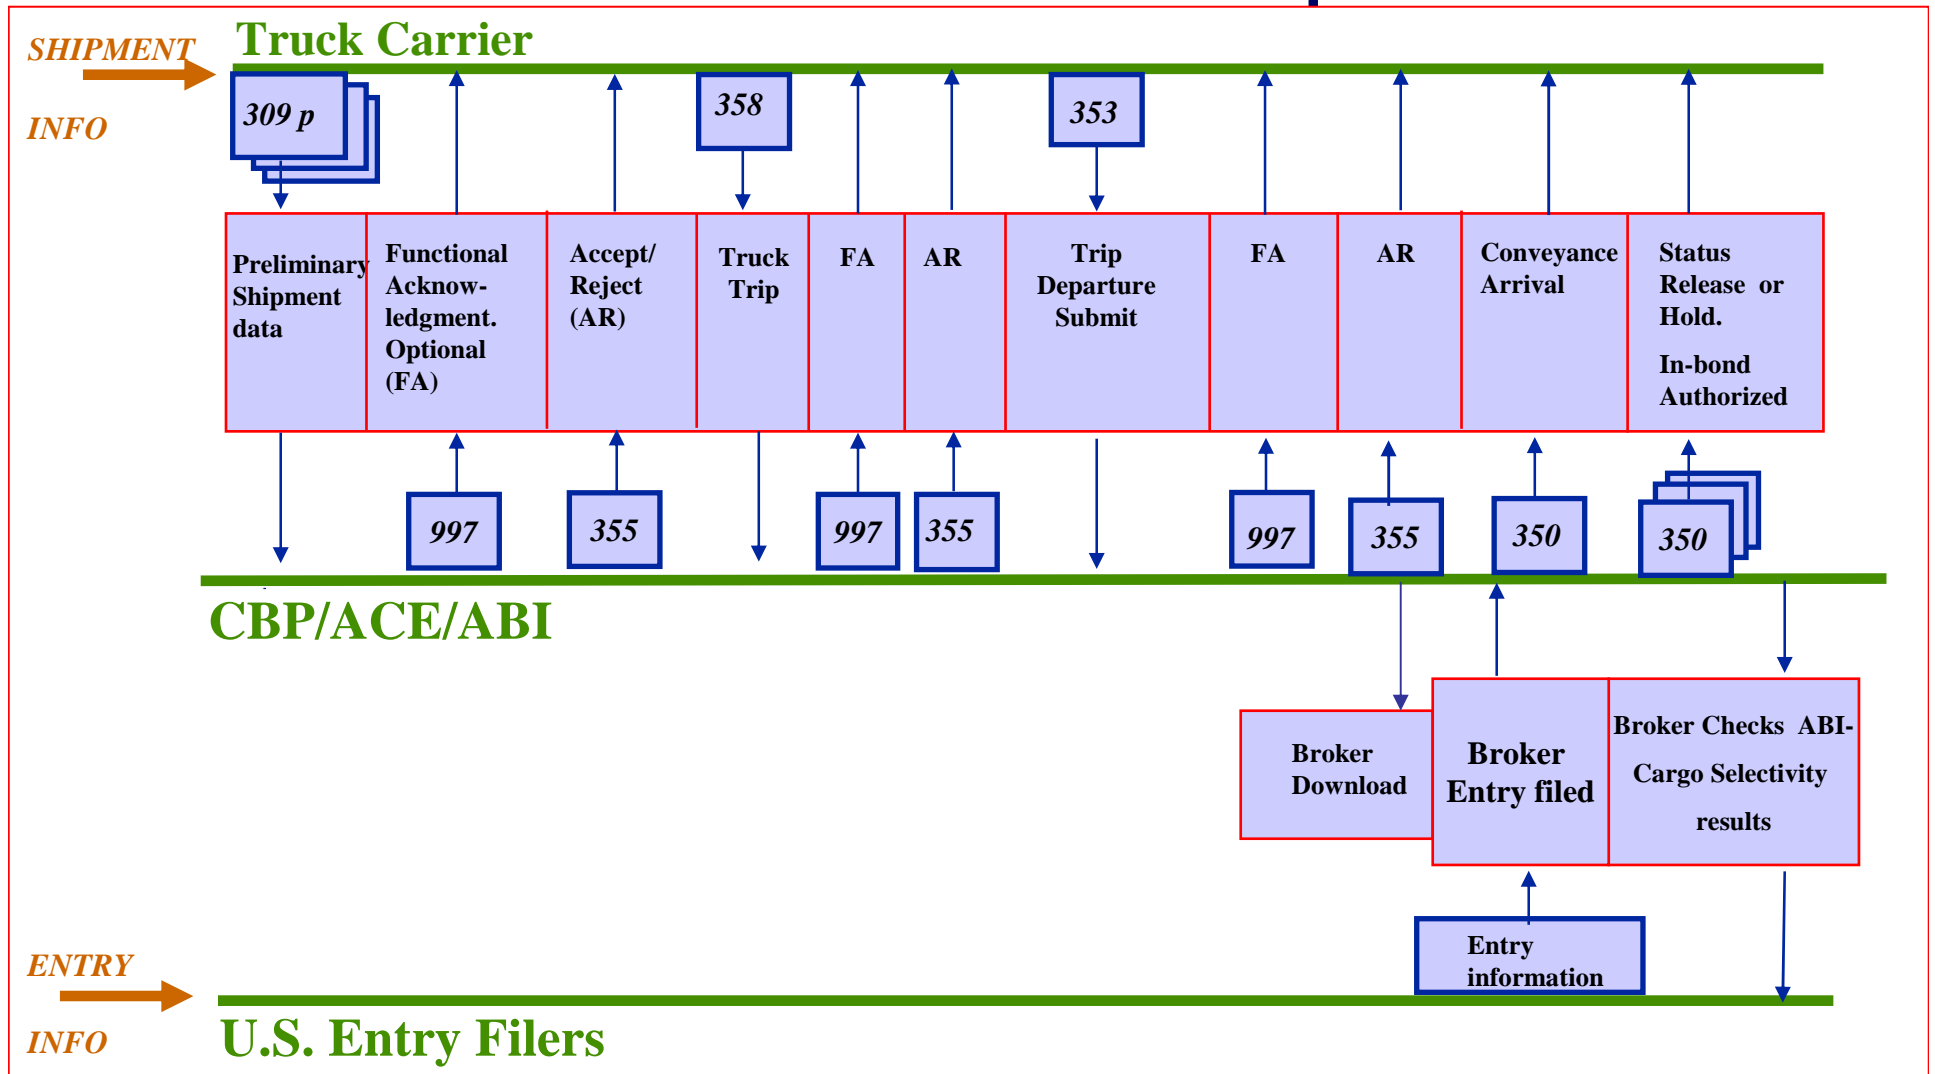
SHIPMENT

INFO

Truck Carrier

309 p

358

353

Preliminary Shipment data

Functional Acknowledgment. Optional (FA)

Accept/ Reject (AR)

Truck Trip

FA

AR

Trip Departure Submit

FA

AR

Conveyance Arrival

Status Release or Hold.

In-bond Authorized

997

355

997

355

997

355

350

350

CBP/ACE/ABI

Broker Download

Broker Entry filed

Broker Checks ABI-Cargo Selectivity results

Entry information

ENTRY

INFO

U.S. Entry Filers